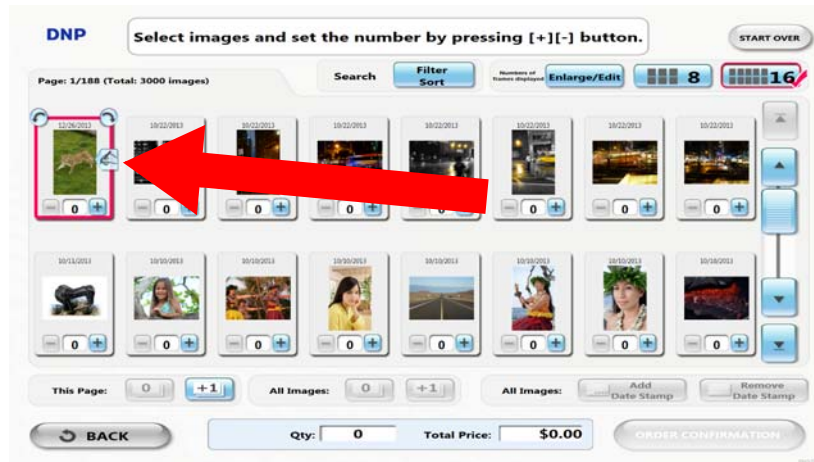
DNP

Select images and set the number by pressing [+][-] button.

START OVER

Page: 1/188 (Total: 3000 images)

Search

Filter Sort

Numbers of frames displayed

Enlarge/Edit

8

16

12/26/2013

10/22/2013

10/22/2013

10/22/2013

10/22/2013

10/22/2013

10/22/2013

10/22/2013

0

0

0

0

0

0

0

10/11/2013

10/10/2013

10/10/2013

10/10/2013

10/10/2013

10/10/2013

10/10/2013

10/10/2013

0

0

0

0

0

0

0

0

This Page:

0

+1

All Images:

0

+1

All Images:

Add Date Stamp

Remove Date Stamp

BACK

Qty:

0

Total Price:

$0.00

ORDER CONFIRMATION